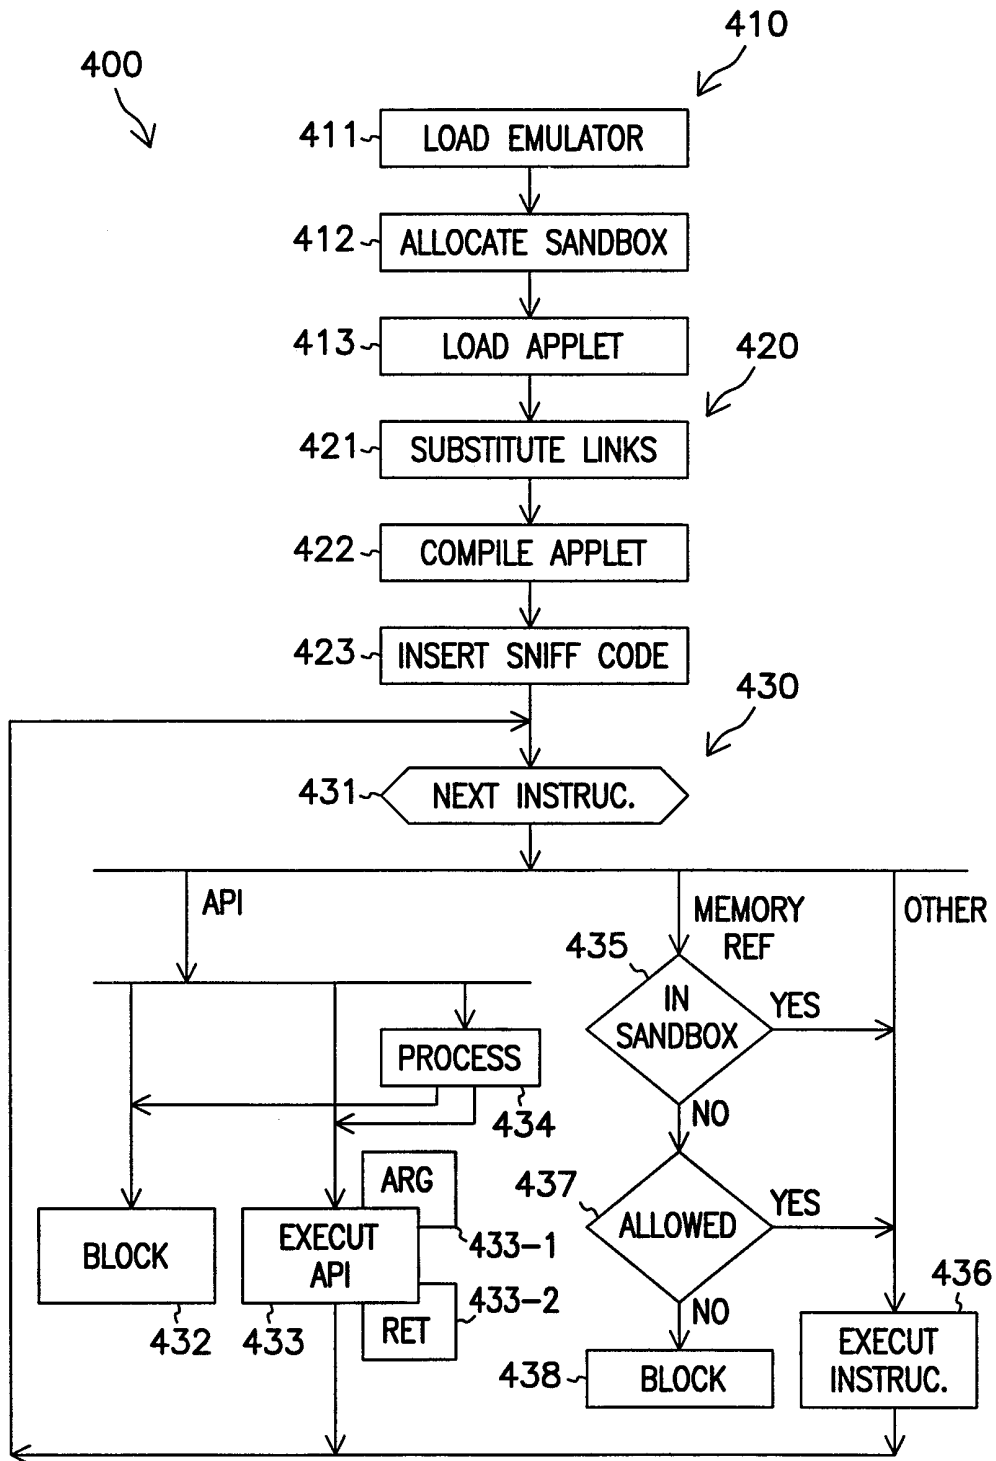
400

410

411 LOAD EMULATOR

412 ALLOCATE SANDBOX

413 LOAD APPLET

420

421 SUBSTITUTE LINKS

422 COMPILE APPLET

423 INSERT SNIFF CODE

430

431 NEXT INSTRUC.

API

MEMORY REF

OTHER

435

IN SANDBOX

YES

PROCESS

434

NO

ARG

437

ALLOWED

YES

BLOCK

EXECUT API

433-1

433-2

RET

436

432

433

NO

438 BLOCK

EXECUT INSTRUC.